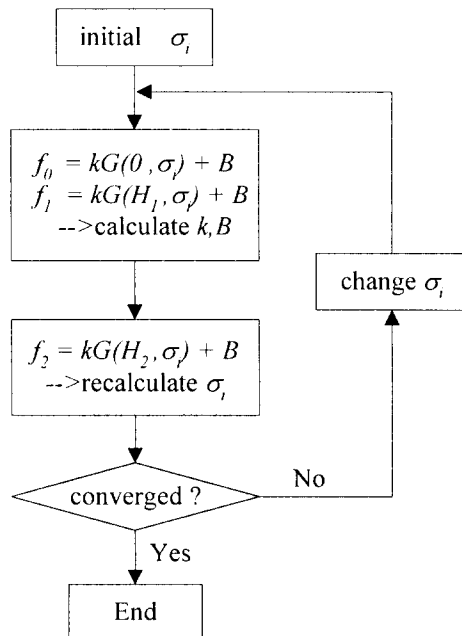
initial $\sigma_t$

$f_0 = kG(0, \sigma_t) + B$
$f_1 = kG(H_1, \sigma_t) + B$
-->calculate $k, B$

$f_2 = kG(H_2, \sigma_t) + B$
-->recalculate $\sigma_t$

converged ?

No

change $\sigma_t$

Yes

End